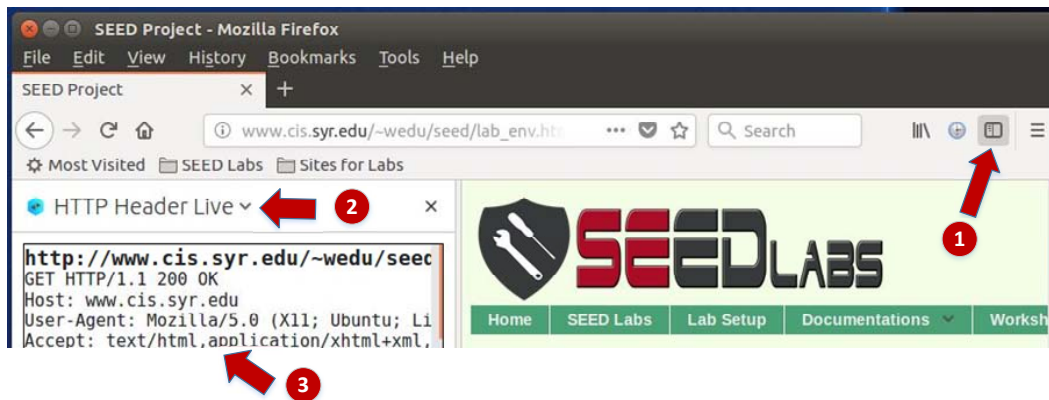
SEED Project - Mozilla Firefox

File Edit View History Bookmarks Tools Help

SEED Project × +

www.cis.syr.edu/~wedu/seed/lab_env.ht

Search

Most Visited SEED Labs Sites for Labs

HTTP Header Live

2

×

1

http://www.cis.syr.edu/~wedu/seed
GET HTTP/1.1 200 OK
Host: www.cis.syr.edu
User-Agent: Mozilla/5.0 (X11; Ubuntu; Li
Accept: text/html,application/xhtml+xml,

SEEDLABS

Home SEED Labs Lab Setup Documentations Worksh

3